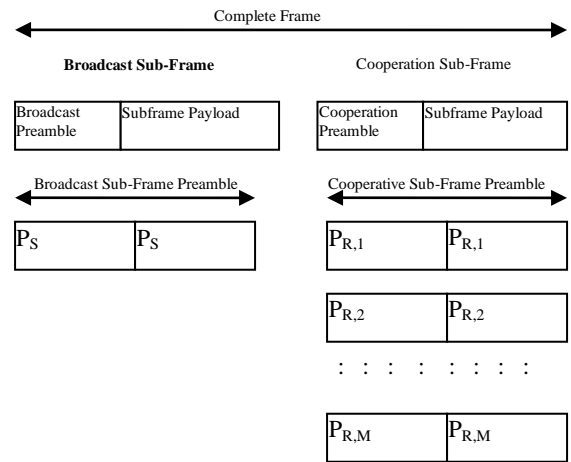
Complete Frame

Broadcast Sub-Frame

Cooperation Sub-Frame

| Broadcast Preamble | Subframe Payload |
|---|---|

| Cooperation Preamble | Subframe Payload |
|---|---|

Broadcast Sub-Frame Preamble

Cooperative Sub-Frame Preamble

| $P_S$ | $P_S$ |
|---|---|

| $P_{R,1}$ | $P_{R,1}$ |
|---|---|
| $P_{R,2}$ | $P_{R,2}$ |

: : : : : : : :

| $P_{R,M}$ | $P_{R,M}$ |
|---|---|